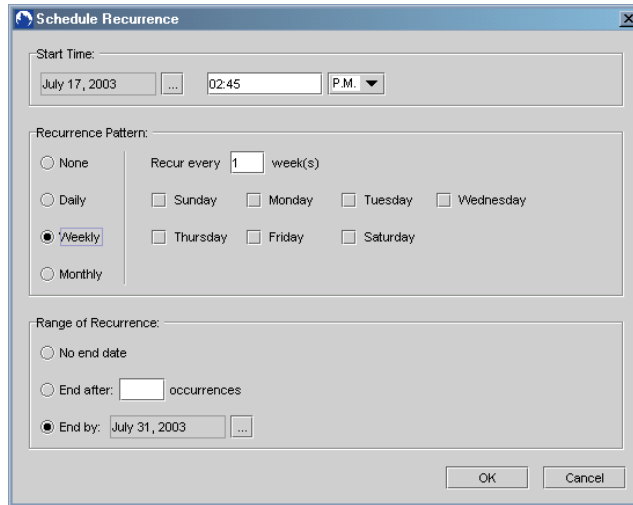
Schedule Recurrence

Start Time:

July 17, 2003 ... 02:45 P.M.

Recurrence Pattern:

None

Daily

Weekly

Monthly

Recur every 1 week(s)

Sunday Monday Tuesday Wednesday

Thursday Friday Saturday

Range of Recurrence:

No end date

End after: occurrences

End by: July 31, 2003 ...

OK Cancel